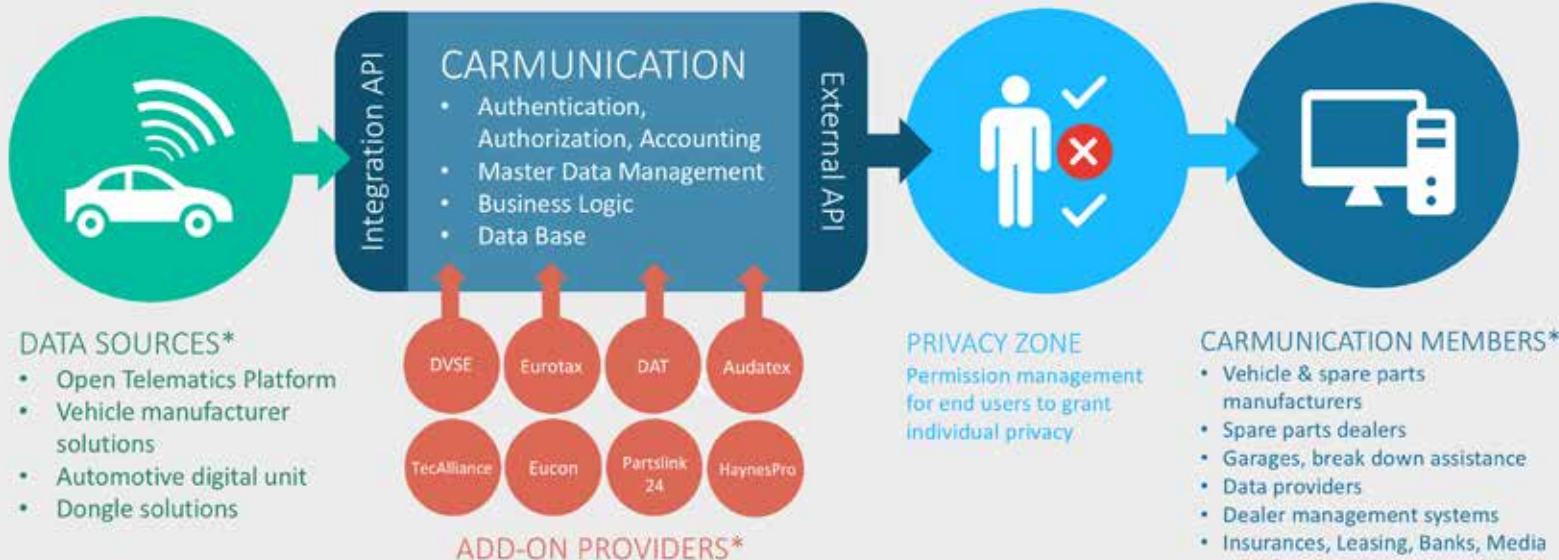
Integration API

CARMUNICATION
• Authentication, Authorization, Accounting
• Master Data Management
• Business Logic
• Data Base

External API

DATA SOURCES*
• Open Telematics Platform
• Vehicle manufacturer solutions
• Automotive digital unit
• Dongle solutions

DVSE
Eurotax
DAT
Audatex
TecAlliance
Eucon
Partslink 24
HaynesPro

ADD-ON PROVIDERS*

PRIVACY ZONE
Permission management for end users to grant individual privacy

CARMUNICATION MEMBERS*
• Vehicle & spare parts manufacturers
• Spare parts dealers
• Garages, break down assistance
• Data providers
• Dealer management systems
• Insurances, Leasing, Banks, Media